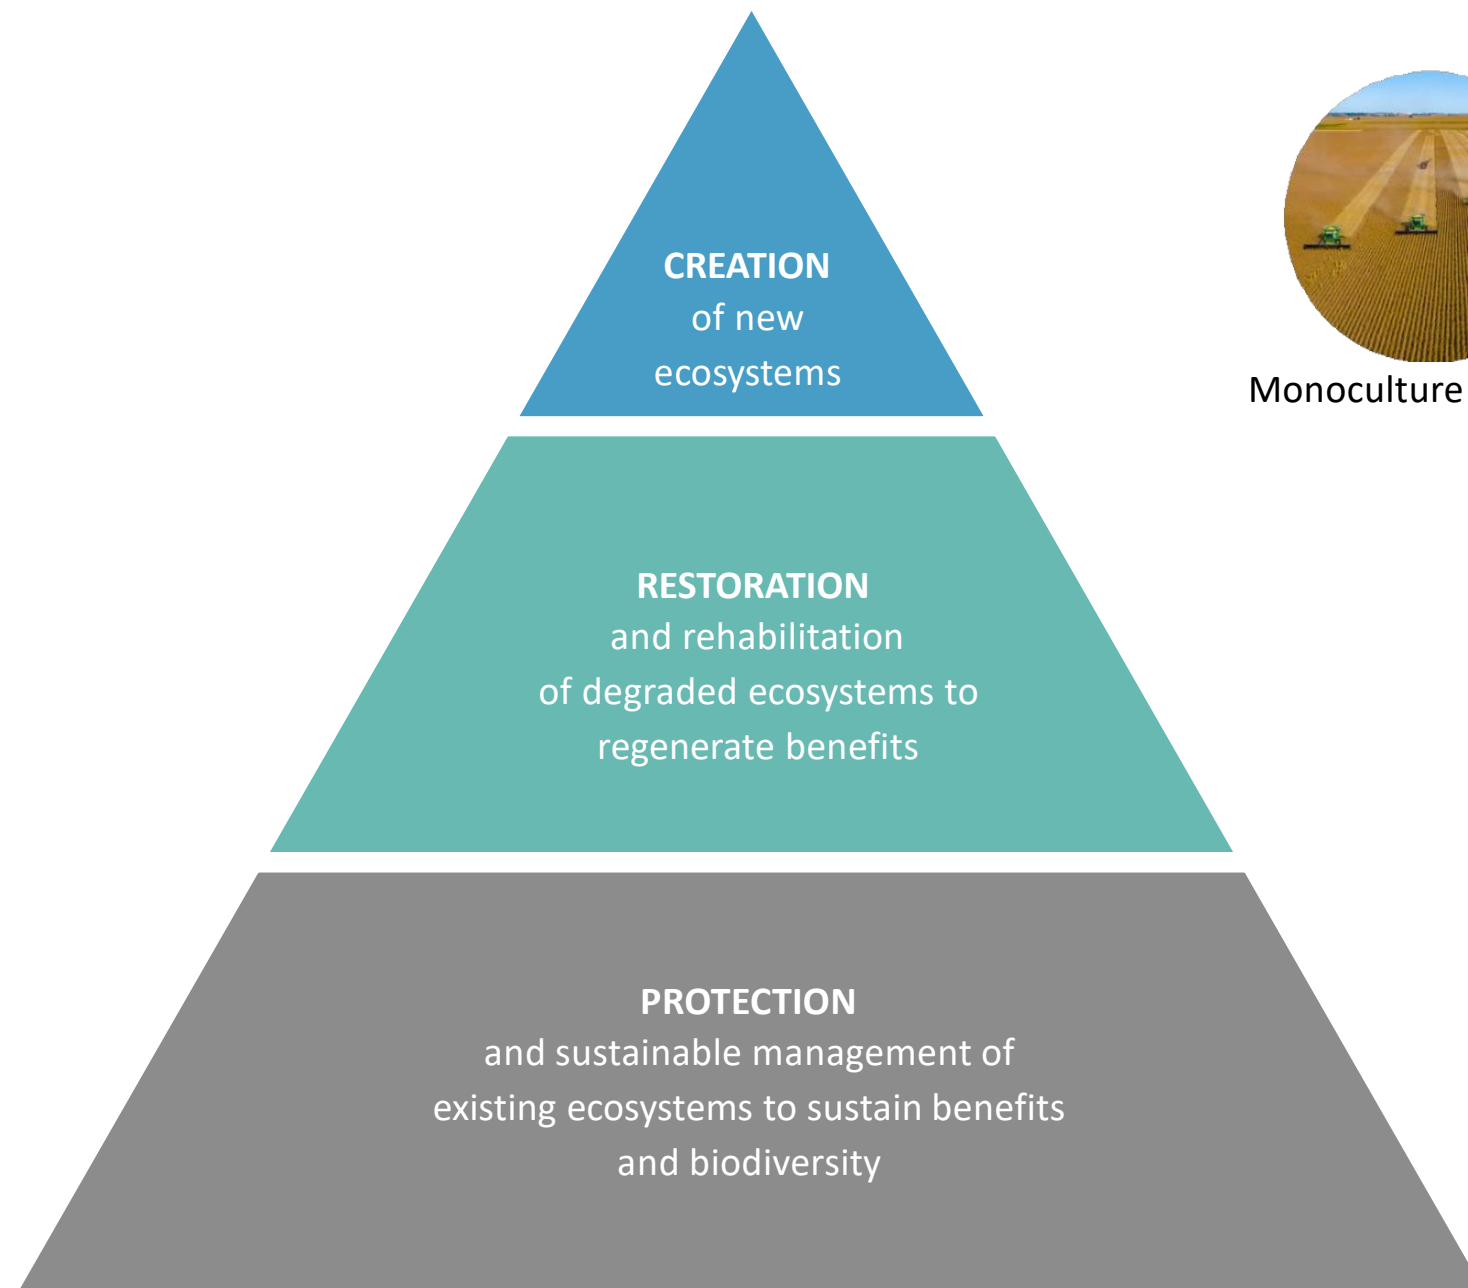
CREATION
of new
ecosystems

Monoculture

RESTORATION
and rehabilitation
of degraded ecosystems to
regenerate benefits

PROTECTION
and sustainable management of
existing ecosystems to sustain benefits
and biodiversity